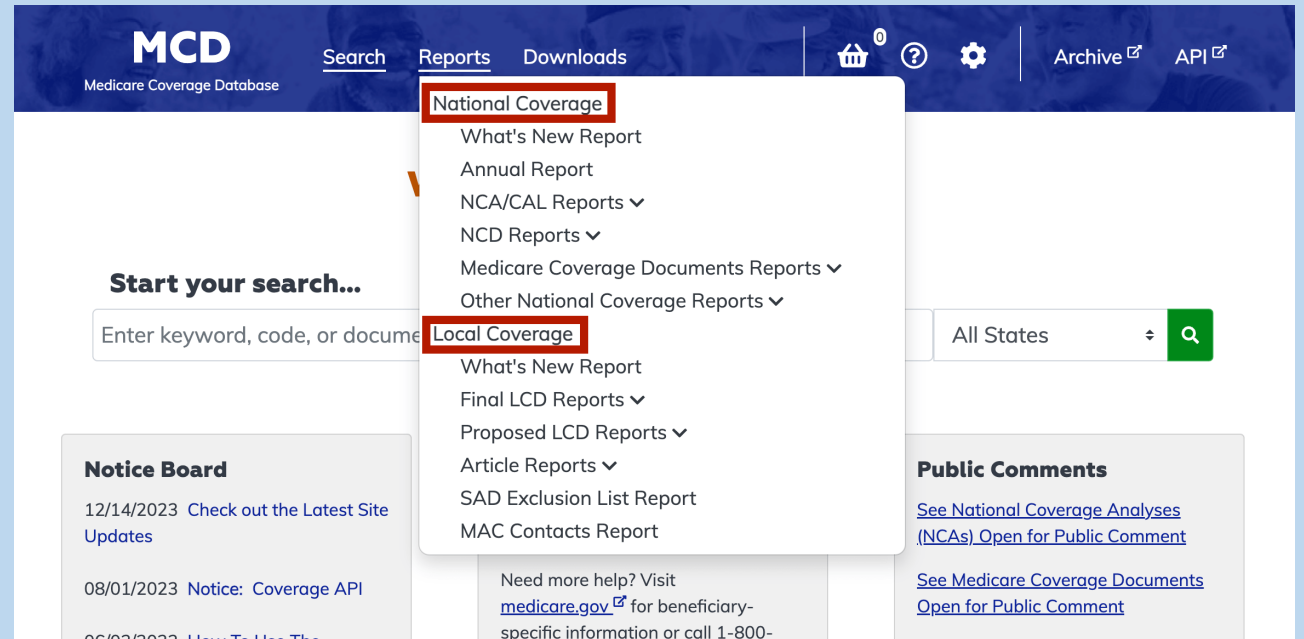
MCD
Medicare Coverage Database

Search Reports Downloads

0

Archive API

National Coverage
What's New Report
Annual Report
NCA/CAL Reports
NCD Reports
Medicare Coverage Documents Reports
Other National Coverage Reports
Local Coverage
What's New Report
Final LCD Reports
Proposed LCD Reports
Article Reports
SAD Exclusion List Report
MAC Contacts Report

Start your search...

Enter keyword, code, or docume

All States

Notice Board

12/14/2023 Check out the Latest Site Updates

08/01/2023 Notice: Coverage API

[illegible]

Need more help? Visit medicare.gov for beneficiary-specific information or call 1-800-

Public Comments

See National Coverage Analyses (NCAs) Open for Public Comment

See Medicare Coverage Documents Open for Public Comment